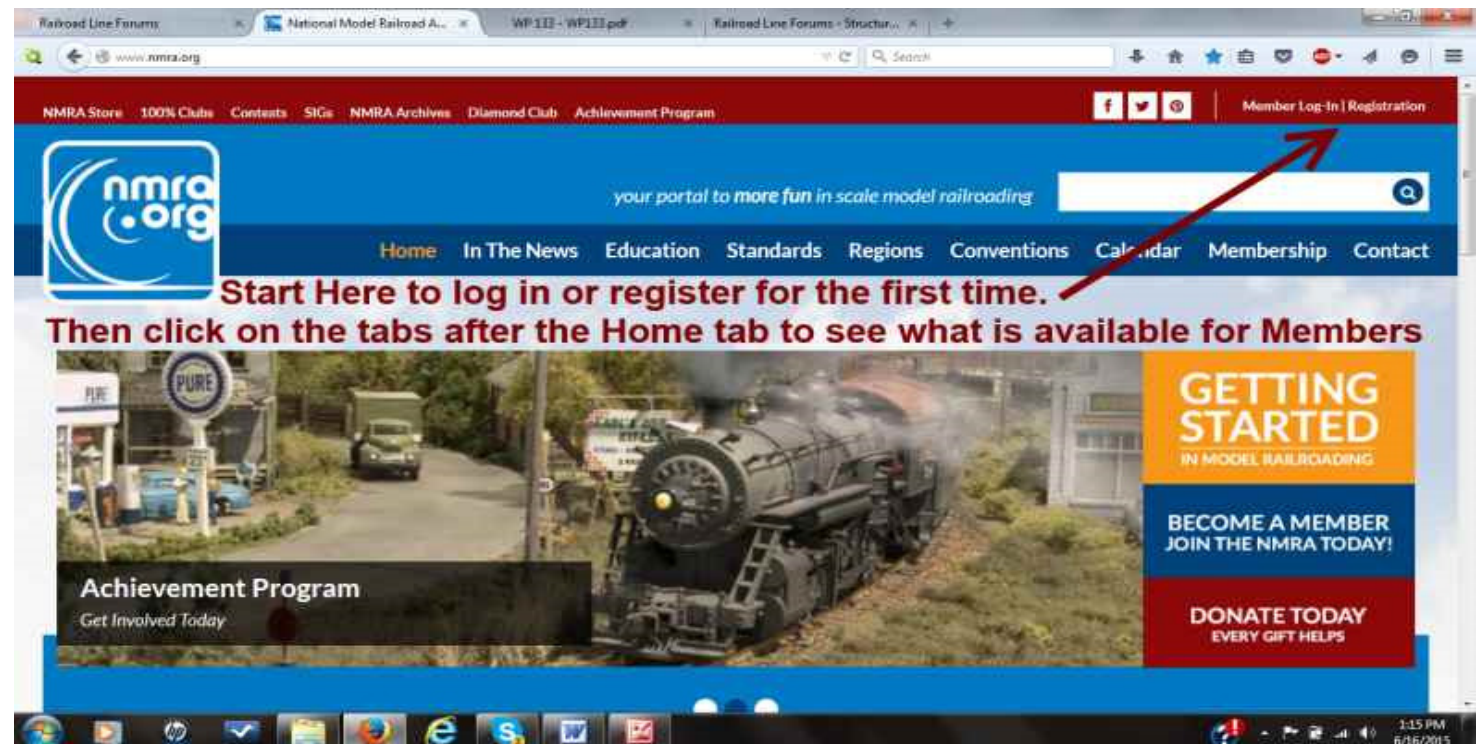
Railroad Line Forums | National Model Railroad A... | WP133 - WP133.pdf | Railroad Line Forums - Structur...

www.nmra.org

Search

NMRA Store 100% Clubs Contests SIGs NMRA Archives Diamond Club Achievement Program

Member Log-In | Registration

nmra.org

your portal to more fun in scale model railroading

Home In The News Education Standards Regions Conventions Cal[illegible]ndar Membership Contact

Start Here to log in or register for the first time.

Then click on the tabs after the Home tab to see what is available for Members

PURE

GETTING STARTED IN MODEL RAILROADING

BECOME A MEMBER JOIN THE NMRA TODAY!

Achievement Program

Get Involved Today

DONATE TODAY EVERY GIFT HELPS

1:15 PM
6/16/2015